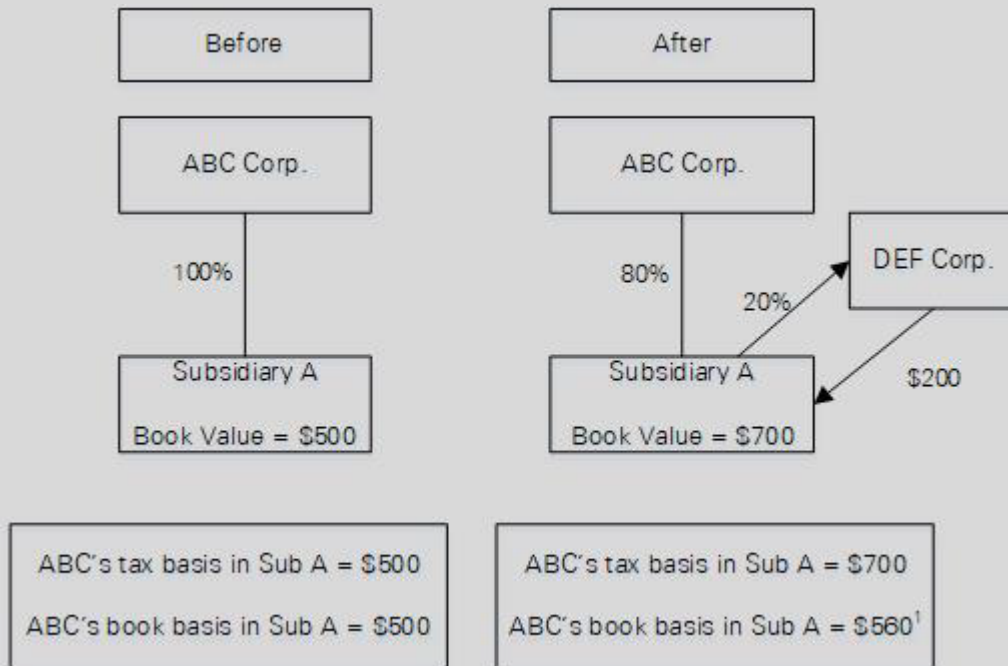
Before

After

ABC Corp.

ABC Corp.

100%

80%

20%

DEF Corp.

$200

Subsidiary A

Book Value = $500

Subsidiary A

Book Value = $700

ABC's tax basis in Sub A = $500

ABC's book basis in Sub A = $500

ABC's tax basis in Sub A = $700

ABC's book basis in Sub A = $560$^1$